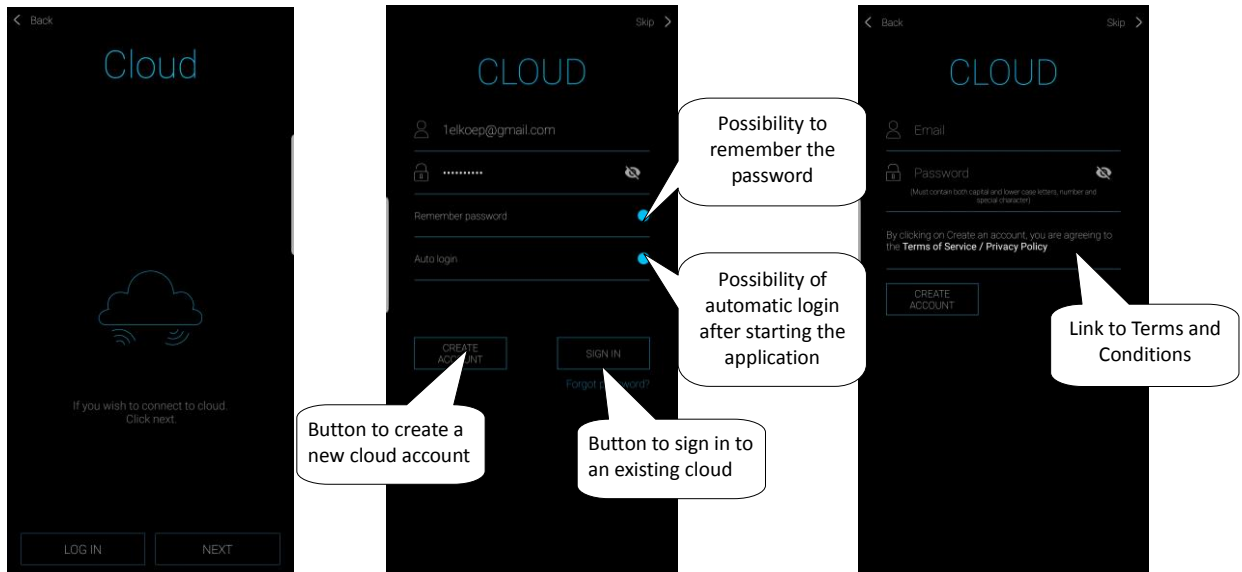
< Back

Cloud

If you wish to connect to cloud. Click next.

LOG IN

NEXT

Skip >

CLOUD

1elkoep@gmail.com

••••••••••

Remember password

Auto login

CREATE ACCOUNT

SIGN IN

Forgot p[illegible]ssword?

Possibility to remember the password

Possibility of automatic login after starting the application

Button to create a new cloud account

Button to sign in to an existing cloud

< Back

Skip >

CLOUD

Email

Password

(Must contain both capital and lower case letters, number and special character)

By clicking on Create an account, you are agreeing to the Terms of Service / Privacy Policy

CREATE ACCOUNT

Link to Terms and Conditions